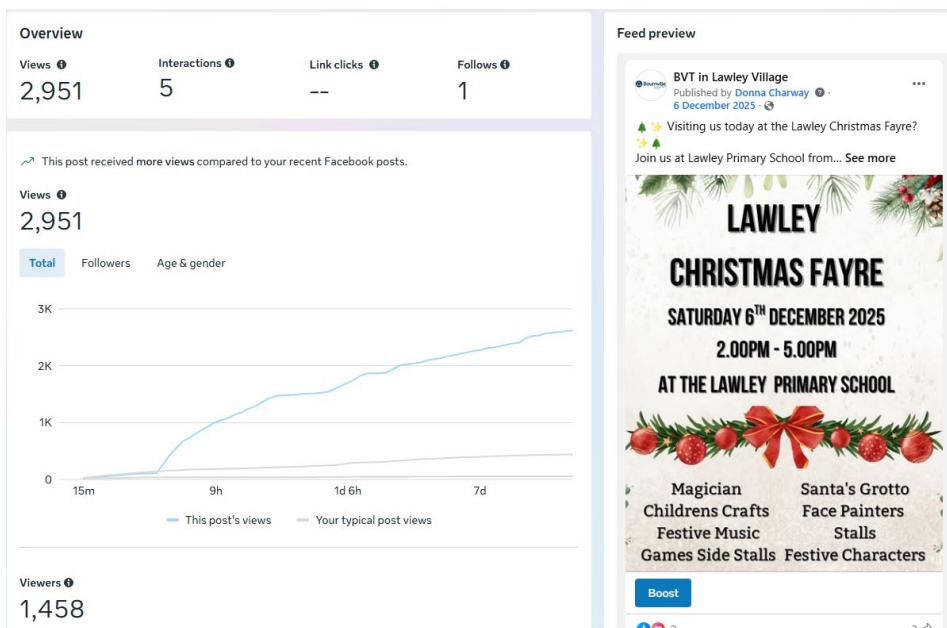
Overview

Views
2,951

Interactions
5

Link clicks
--

Follows
1

This post received more views compared to your recent Facebook posts.

Views
2,951

Total Followers Age & gender

3K
2K
1K
0
15m 9h 1d 6h 7d

This post's views Your typical post views

Viewers
1,458

Feed preview

BVT in Lawley Village
Published by Donna Charway ·
6 December 2025 ·

🌲✨ Visiting us today at the Lawley Christmas Fayre? ✨🌲
Join us at Lawley Primary School from... See more

LAWLEY
CHRISTMAS FAYRE
SATURDAY 6TH DECEMBER 2025
2.00PM - 5.00PM
AT THE LAWLEY PRIMARY SCHOOL

Magician
Childrens Crafts
Festive Music
Games Side Stalls

Santa's Grotto
Face Painters
Stalls
Festive Characters

Boost